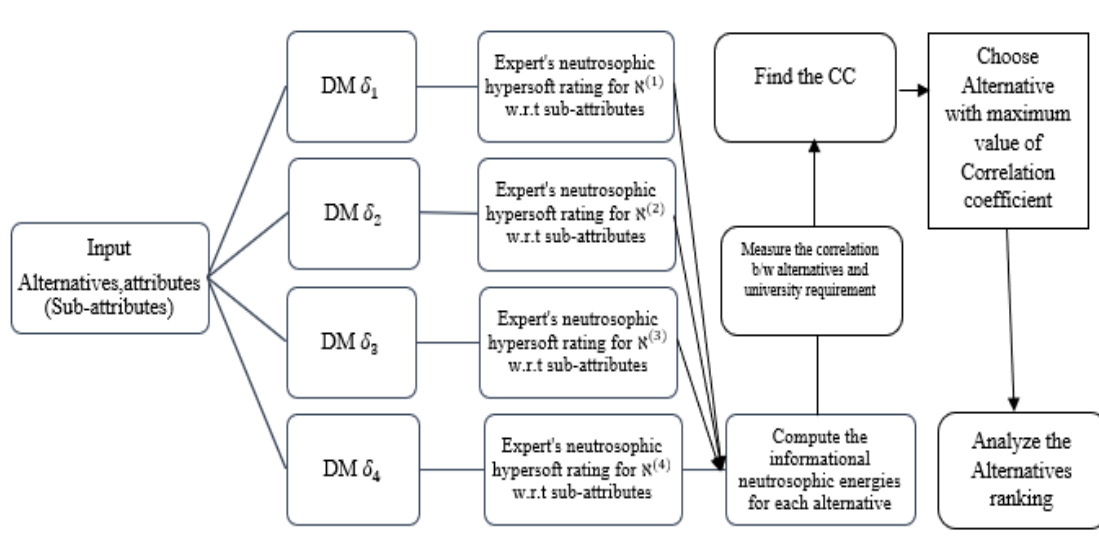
Input Alternatives,attributes (Sub-attributes)

DM $\delta_1$

DM $\delta_2$

DM $\delta_3$

DM $\delta_4$

Expert's neutrosophic hypersoft rating for $\aleph^{(1)}$ w.r.t sub-attributes

Expert's neutrosophic hypersoft rating for $\aleph^{(2)}$ w.r.t sub-attributes

Expert's neutrosophic hypersoft rating for $\aleph^{(3)}$ w.r.t sub-attributes

Expert's neutrosophic hypersoft rating for $\aleph^{(4)}$ w.r.t sub-attributes

Find the CC

Measure the correlation b/w alternatives and university requirement

Compute the informational neutrosophic energies for each alternative

Choose Alternative with maximum value of Correlation coefficient

Analyze the Alternatives ranking